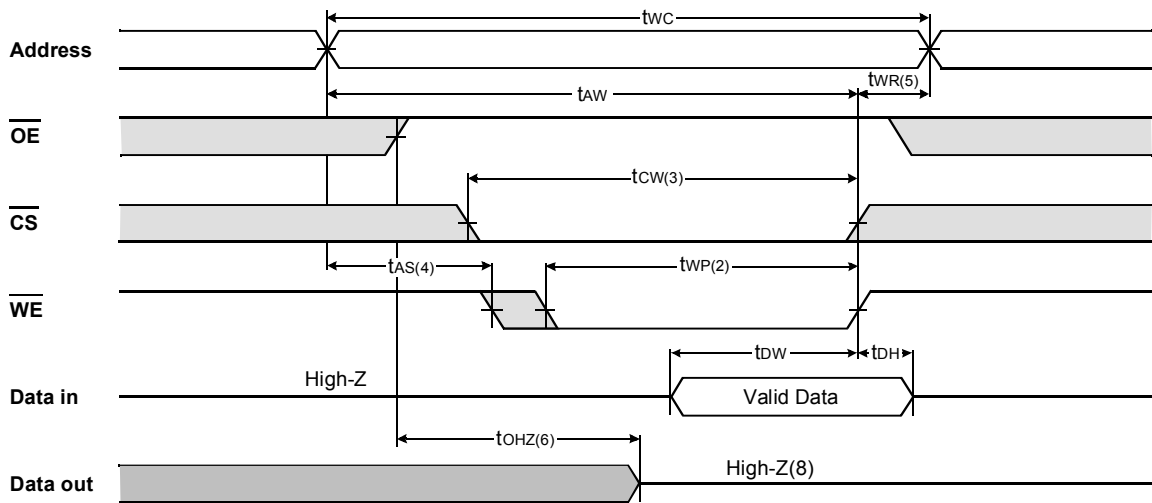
$t_{WC}$

Address

$t_{AW}$

$t_{WR(5)}$

$\overline{OE}$

$t_{CW(3)}$

$\overline{CS}$

$t_{AS(4)}$

$t_{WP(2)}$

$\overline{WE}$

$t_{DW}$

$t_{DH}$

Data in

High-Z

Valid Data

$t_{OHZ(6)}$

Data out

High-Z(8)